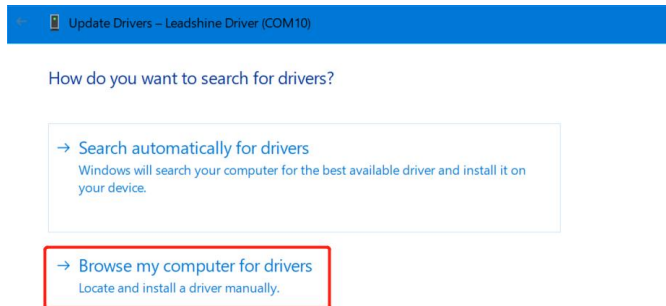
Update Drivers – Leadshine Driver (COM10)

How do you want to search for drivers?

→ Search automatically for drivers
Windows will search your computer for the best available driver and install it on your device.

→ Browse my computer for drivers
Locate and install a driver manually.